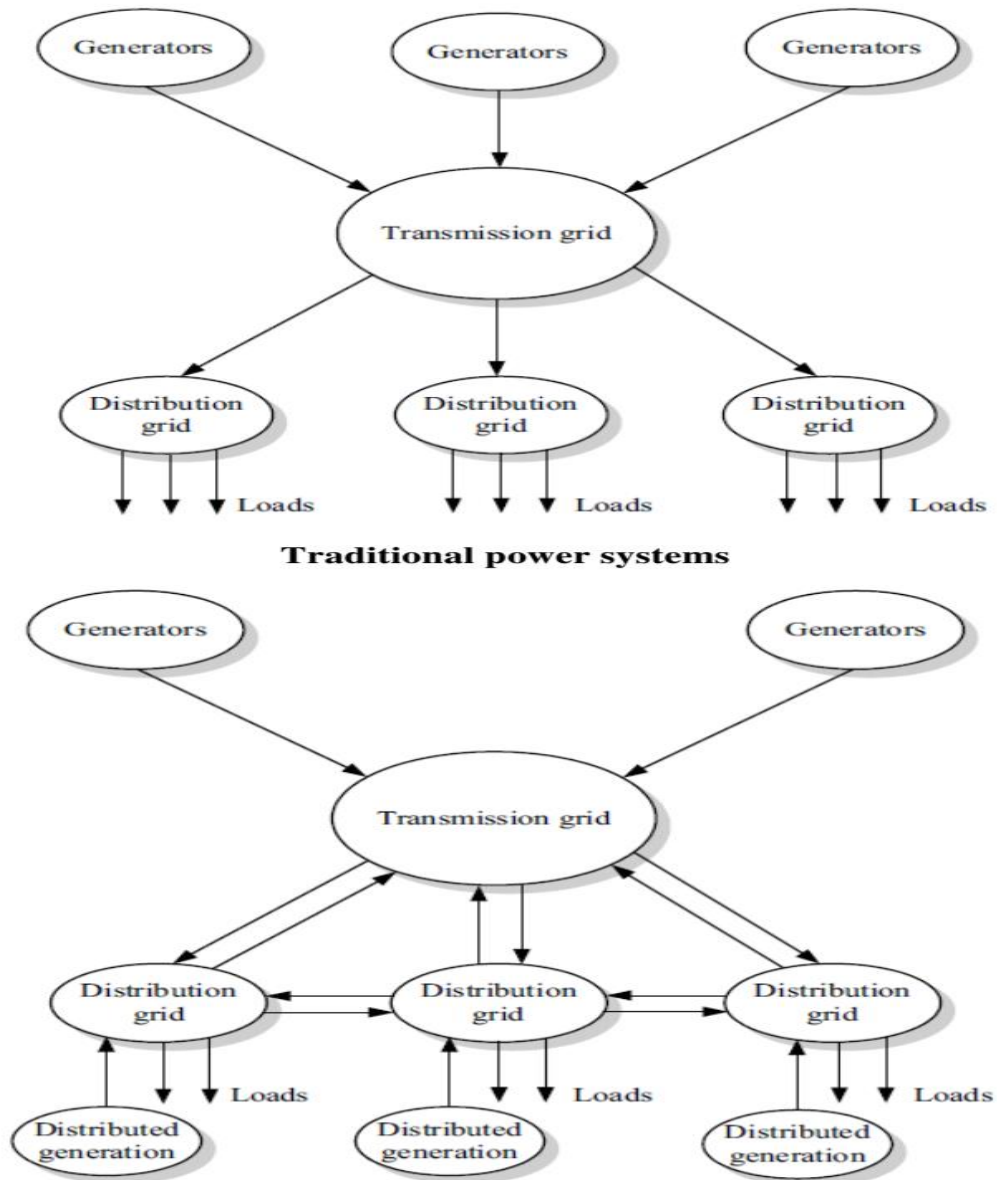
Generators

Generators

Generators

Transmission grid

Distribution grid

Loads

Distribution grid

Loads

Distribution grid

Loads

Traditional power systems

Generators

Generators

Transmission grid

Distribution grid

Loads

Distribution grid

Loads

Distribution grid

Loads

Distributed generation

Distributed generation

Distributed generation